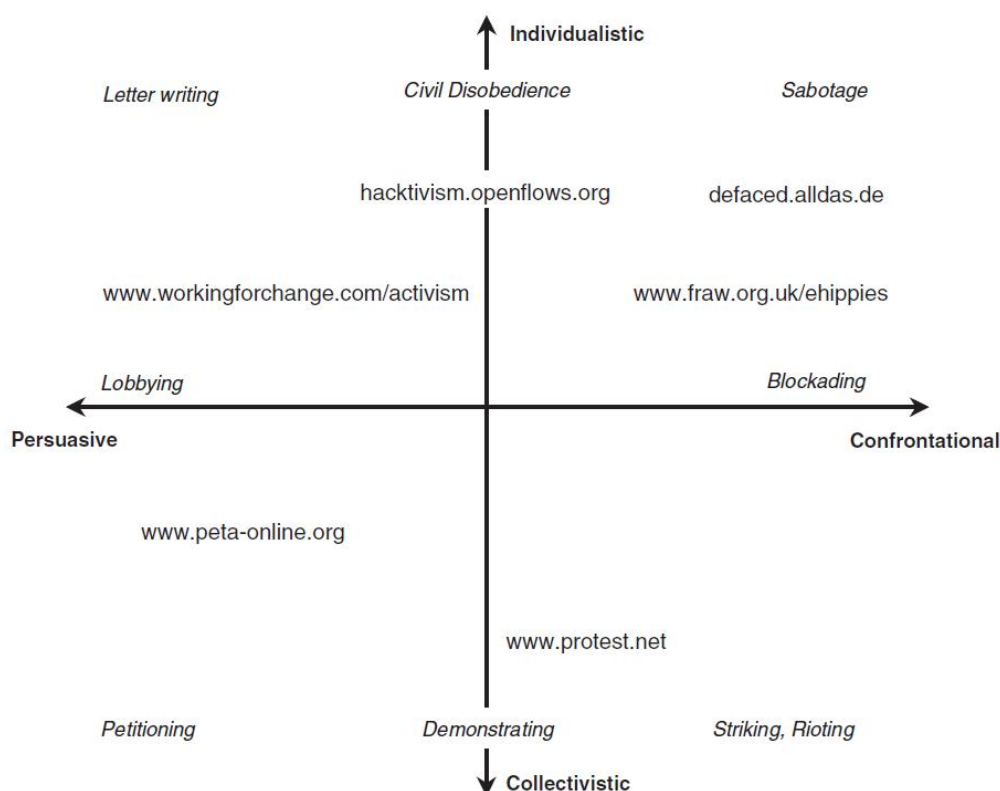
Individualistic

Letter writing

Civil Disobedience

Sabotage

hacktivism.openflows.org

defaced.alldas.de

www.workingforchange.com/activism

www.fraw.org.uk/ehippies

Lobbying

Blockading

Persuasive

Confrontational

www.peta-online.org

www.protest.net

Petitioning

Demonstrating

Striking, Rioting

Collectivistic